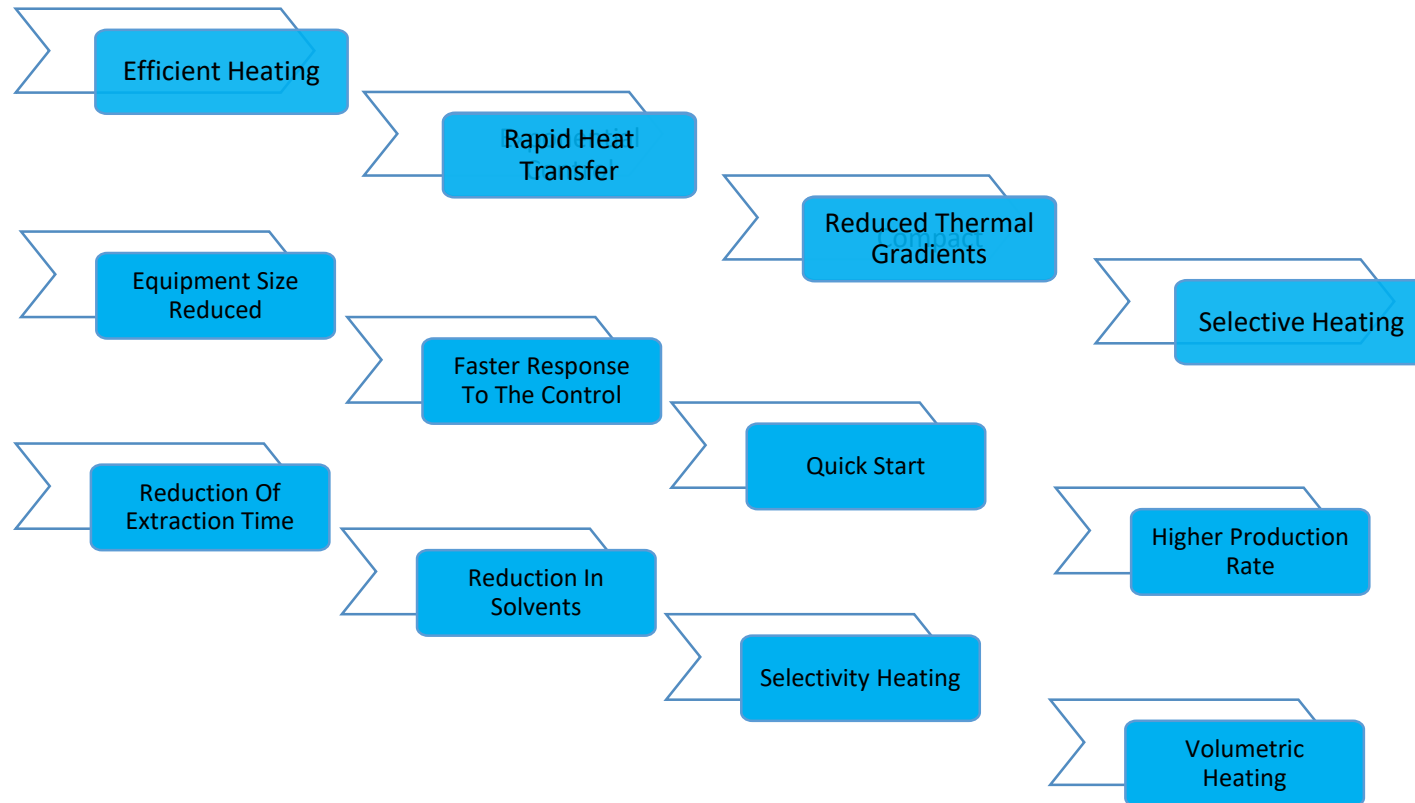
Efficient Heating

Rapid Heat Transfer

Reduced Thermal Gradients

Selective Heating

Equipment Size Reduced

Faster Response To The Control

Quick Start

Higher Production Rate

Reduction Of Extraction Time

Reduction In Solvents

Selectivity Heating

Volumetric Heating